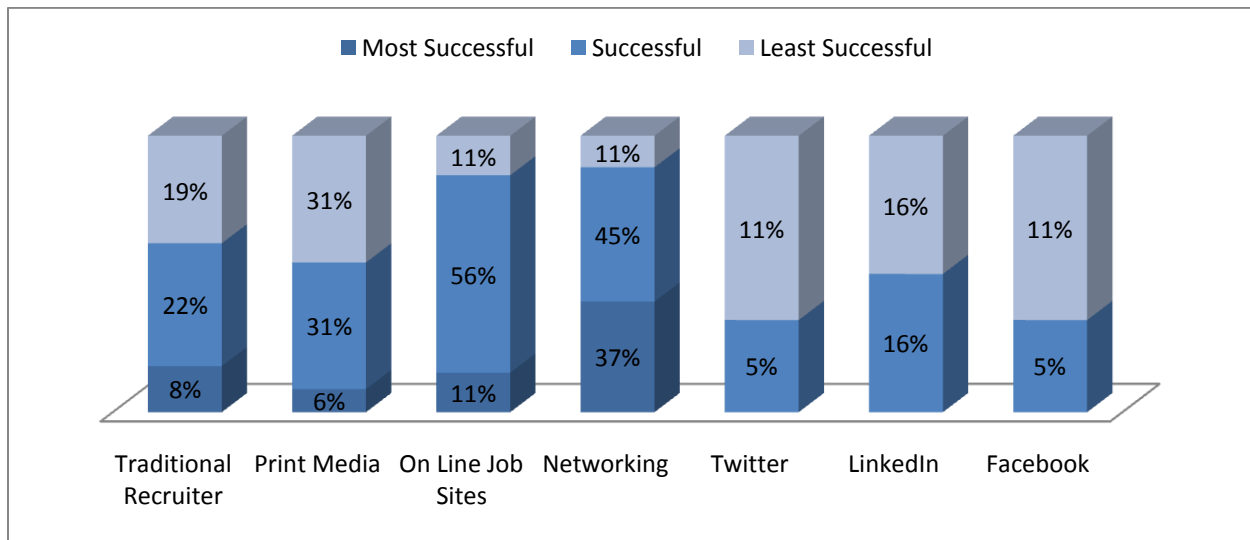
Most Successful  Successful  Least Successful

| | Traditional Recruiter | Print Media | On Line Job Sites | Networking | Twitter | LinkedIn | Facebook |
|---|---|---|---|---|---|---|---|
| Least Successful | 19% | 31% | 11% | 11% | 11% | 16% | 11% |
| Successful | 22% | 31% | 56% | 45% | 5% | 16% | 5% |
| Most Successful | 8% | 6% | 11% | 37% | | | |